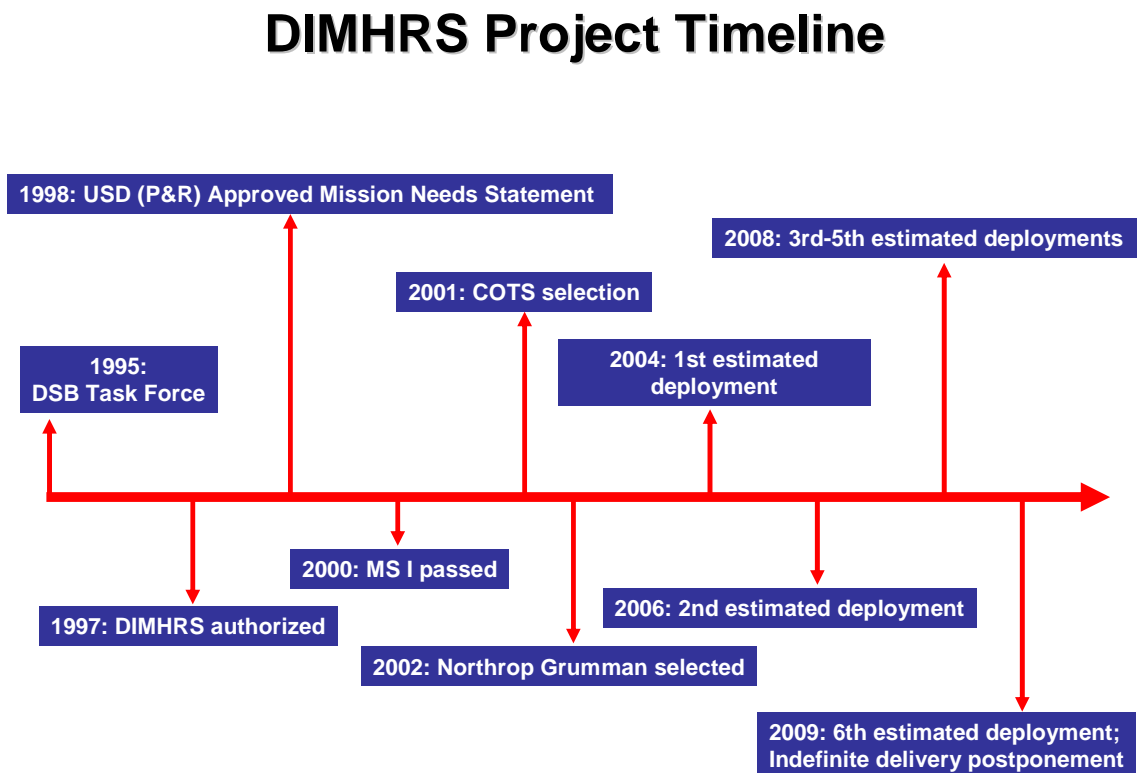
DIMHRS Project Timeline

1995:
DSB Task Force

1998: USD (P&R) Approved Mission Needs Statement

2001: COTS selection

2004: 1st estimated deployment

2008: 3rd-5th estimated deployments

1997: DIMHRS authorized

2000: MS I passed

2002: Northrop Grumman selected

2006: 2nd estimated deployment

2009: 6th estimated deployment; Indefinite delivery postponement